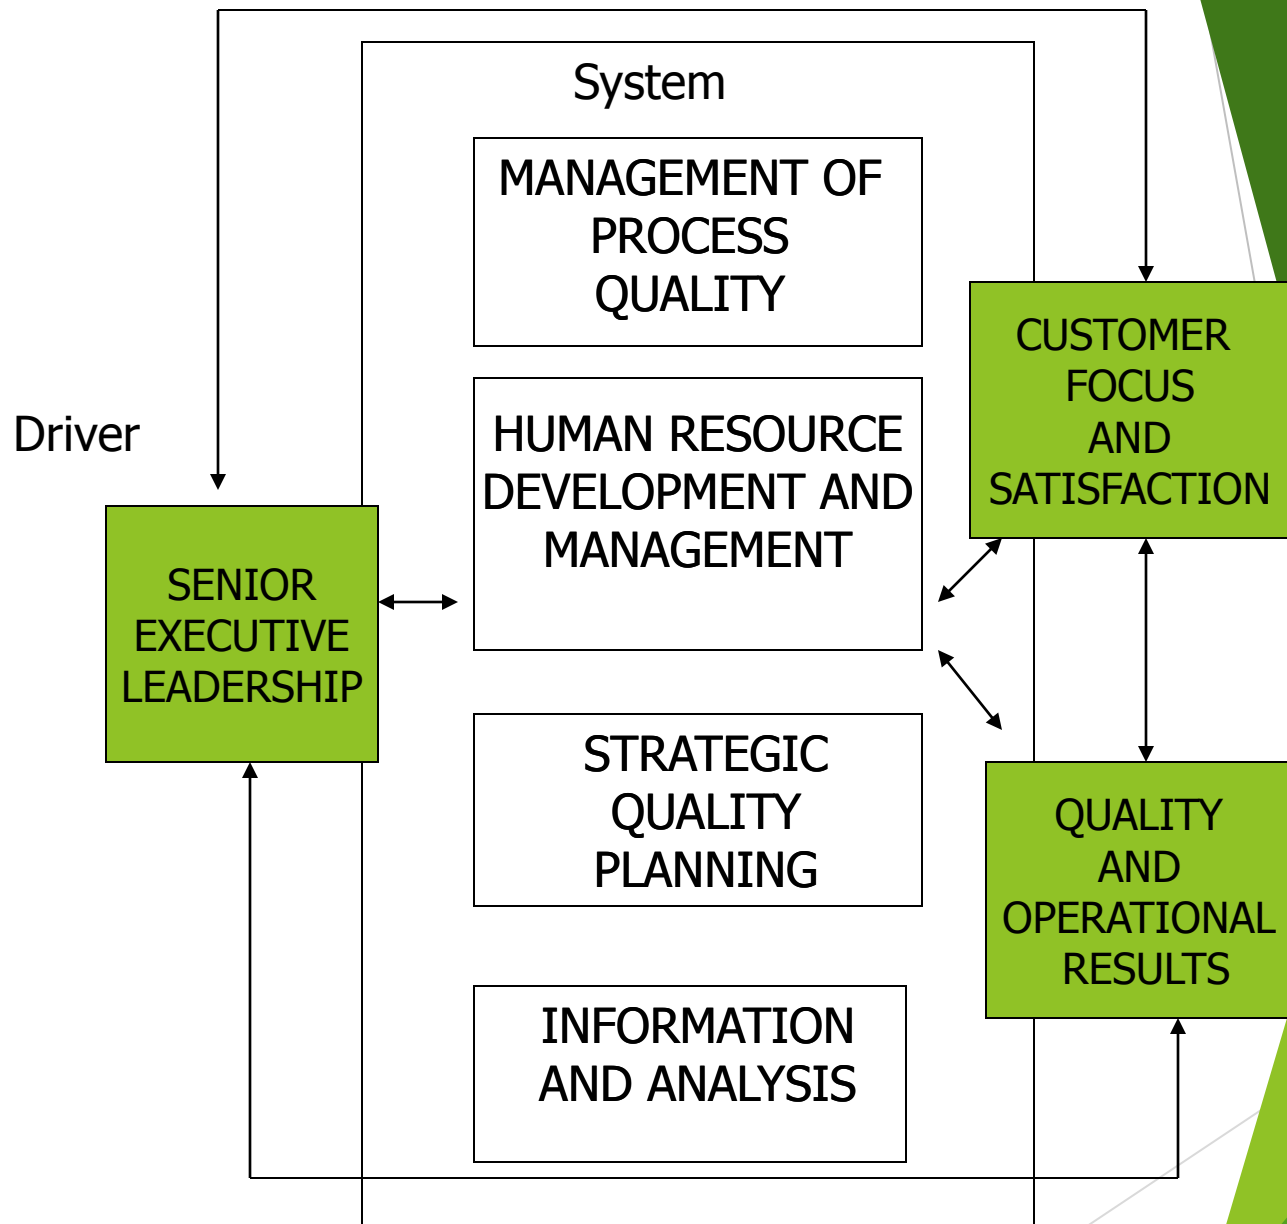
System

MANAGEMENT OF PROCESS QUALITY

Driver

HUMAN RESOURCE DEVELOPMENT AND MANAGEMENT

CUSTOMER FOCUS AND SATISFACTION

SENIOR EXECUTIVE LEADERSHIP

STRATEGIC QUALITY PLANNING

QUALITY AND OPERATIONAL RESULTS

INFORMATION AND ANALYSIS